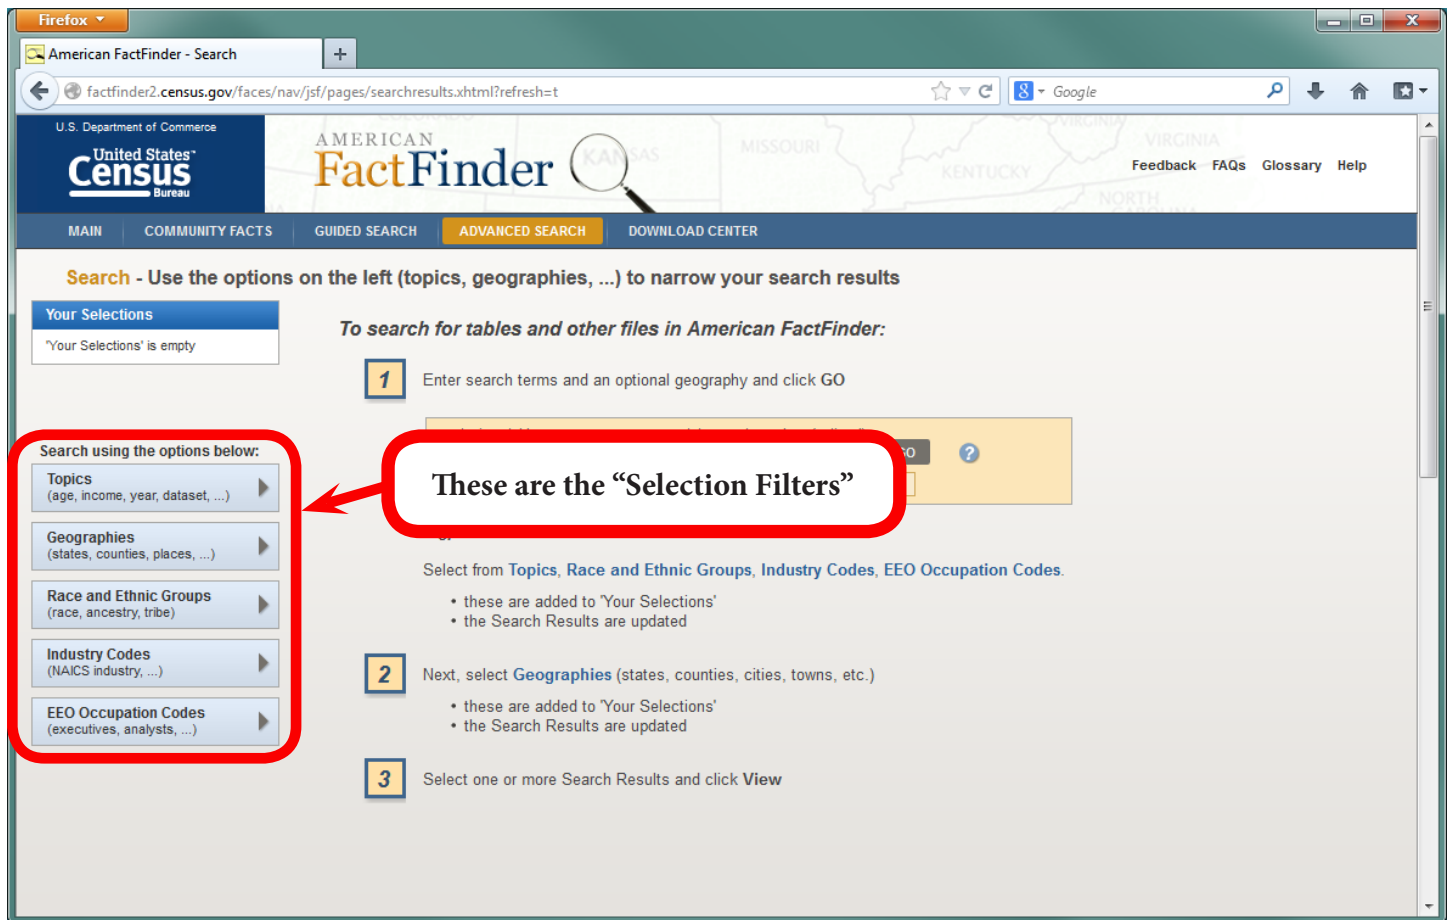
Firefox

American FactFinder - Search

factfinder2.census.gov/faces/nav/jsf/pages/searchresults.xhtml?refresh=t

Google

U.S. Department of Commerce
United States Census Bureau

AMERICAN FactFinder

Feedback FAQs Glossary Help

MAIN COMMUNITY FACTS GUIDED SEARCH ADVANCED SEARCH DOWNLOAD CENTER

Search - Use the options on the left (topics, geographies, ...) to narrow your search results

Your Selections
'Your Selections' is empty

To search for tables and other files in American FactFinder:

1 Enter search terms and an optional geography and click GO

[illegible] GO

These are the “Selection Filters”

Search using the options below:

Topics
(age, income, year, dataset, ...)

Geographies
(states, counties, places, ...)

Race and Ethnic Groups
(race, ancestry, tribe)

Industry Codes
(NAICS industry, ...)

EEO Occupation Codes
(executives, analysts, ...)

Select from Topics, Race and Ethnic Groups, Industry Codes, EEO Occupation Codes.

• these are added to 'Your Selections'
• the Search Results are updated

2 Next, select Geographies (states, counties, cities, towns, etc.)

• these are added to 'Your Selections'
• the Search Results are updated

3 Select one or more Search Results and click View